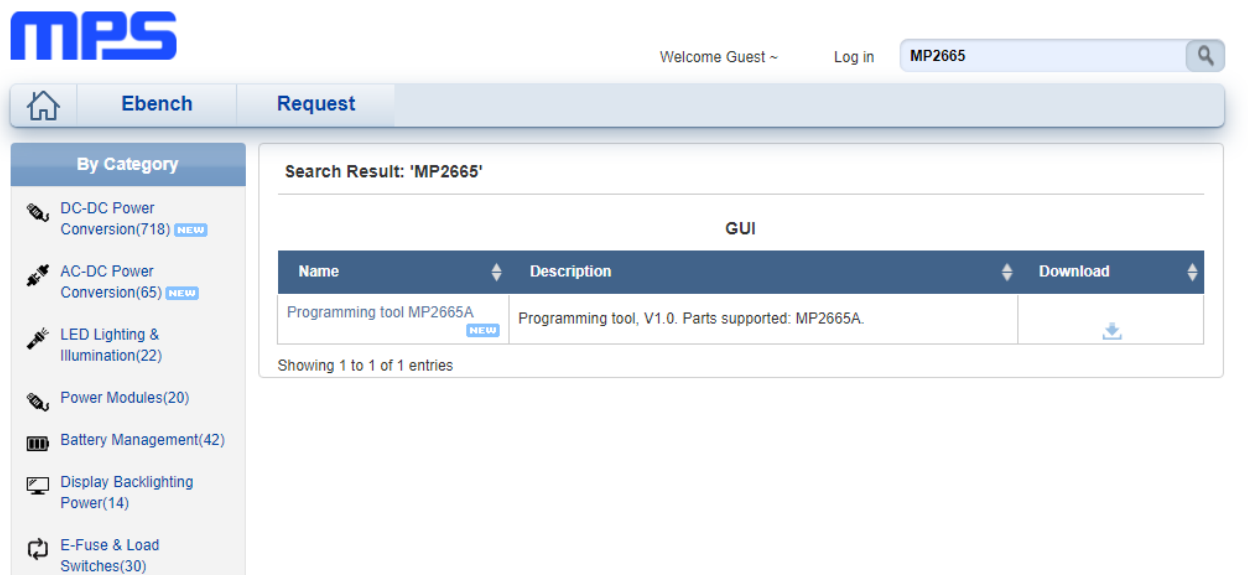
MPS

Welcome Guest ~ Log in MP2665

Ebench Request

By Category

DC-DC Power Conversion(718) NEW

AC-DC Power Conversion(65) NEW

LED Lighting & Illumination(22)

Power Modules(20)

Battery Management(42)

Display Backlighting Power(14)

E-Fuse & Load Switches(30)

Search Result: 'MP2665'

GUI

| Name | Description | Download |
|---|---|---|
| Programming tool MP2665A NEW | Programming tool, V1.0. Parts supported: MP2665A. | |

Showing 1 to 1 of 1 entries